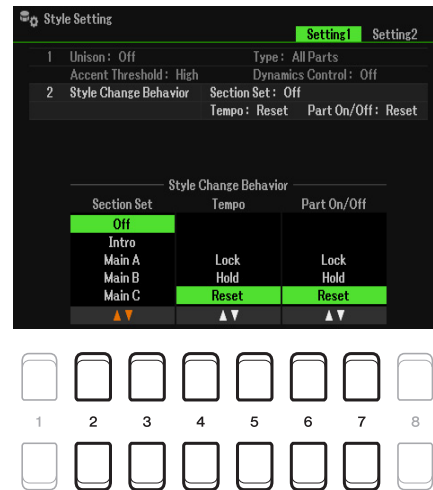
Style Setting

Setting1 Setting2

1 Unison: Off Type: All Parts
Accent Threshold: High Dynamics Control: Off
2 Style Change Behavior Section Set: Off
Tempo: Reset Part On/Off: Reset

Style Change Behavior

| Section Set | Tempo | Part On/Off |
|---|---|---|
| Off | | |
| Intro | | |
| Main A | Lock | Lock |
| Main B | Hold | Hold |
| Main C | Reset | Reset |
| ▲▼ | ▲▼ | ▲▼ |

1 2 3 4 5 6 7 8